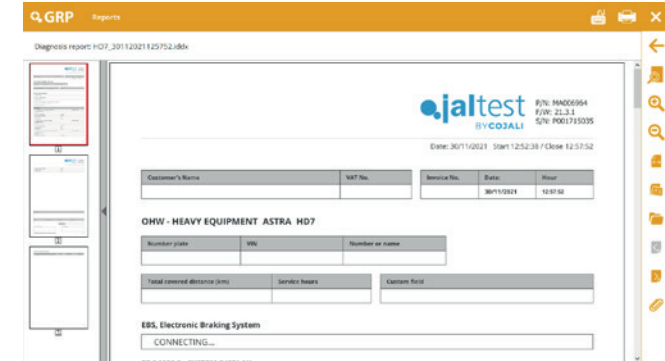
GRP Reports

Diagnosis report: HD7_30112021125752.ddx

1
2
3

jaltest BY COJALI

P/N: MA006964
F/W: 21.3.1
S/N: P001715035

Date: 30/11/2021 Start 12:52:38 / Close 12:57:52

| Customer's Name | VAT No. |
|---|---|
| | |

| Service No. | Date: | Hour |
|---|---|---|
| | 30/11/2021 | 12:57:52 |

OHW - HEAVY EQUIPMENT ASTRA HD7

| Number plate | VIN | Number or name |
|---|---|---|
| | | |

| Total covered distance (km) | Service hours |
|---|---|
| | |

| Custom field |
|---|
| |

EBS, Electronic Braking System

CONNECTING...